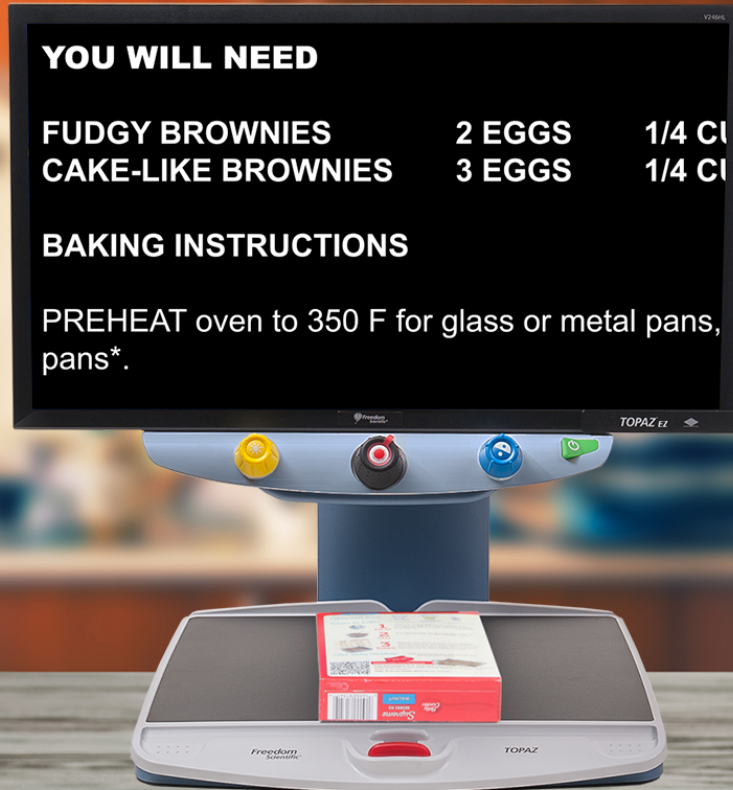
V246HL

YOU WILL NEED

| FUDGY BROWNIES | 2 EGGS | 1/4 CU |
|---|---|---|
| CAKE-LIKE BROWNIES | 3 EGGS | 1/4 CU |

BAKING INSTRUCTIONS

PREHEAT oven to 350 F for glass or metal pans, pans*.

Freedom Scientific

TOPAZ EZ

Betty Crocker Supreme

Freedom Scientific

TOPAZ